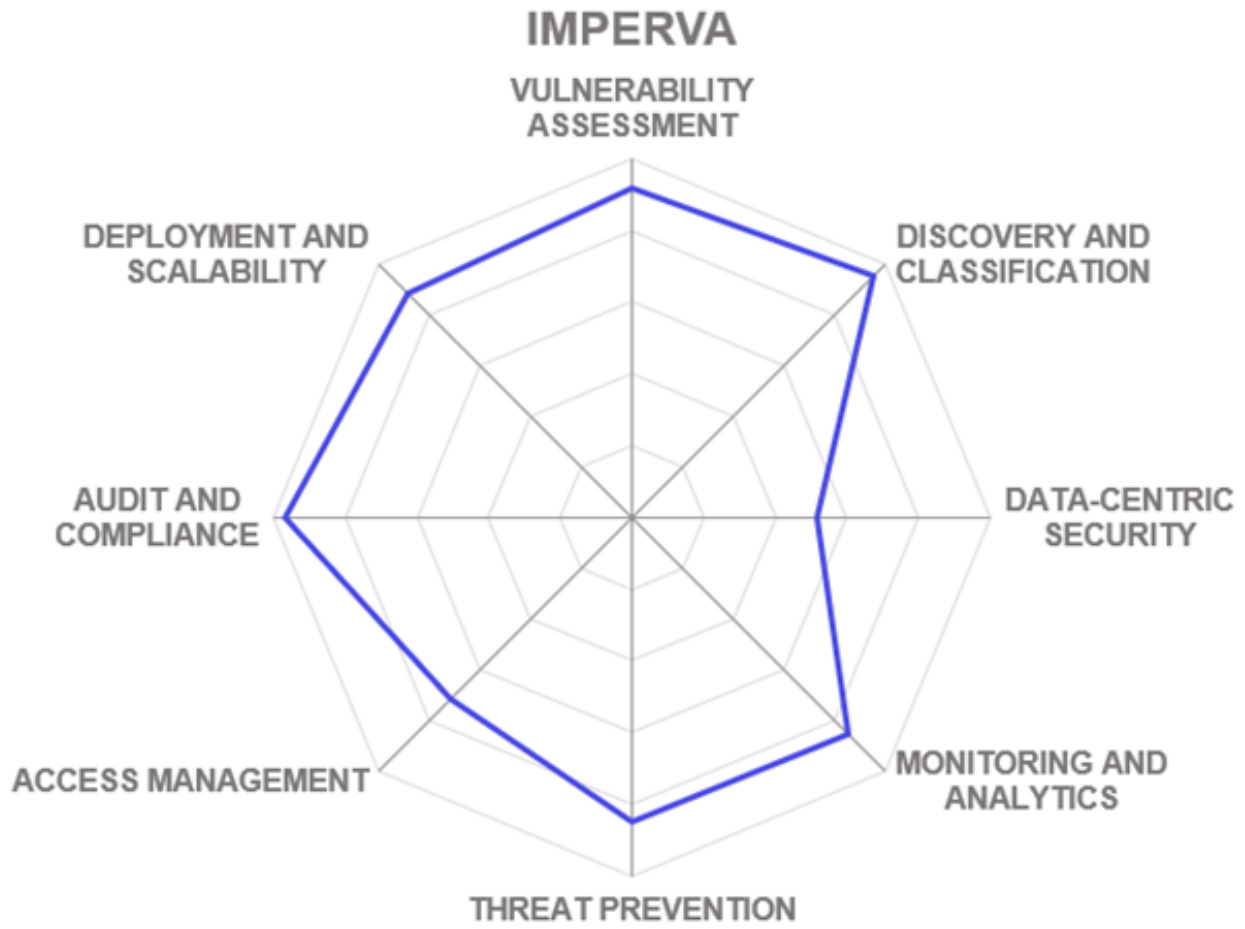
IMPERVA

VULNERABILITY ASSESSMENT

DEPLOYMENT AND SCALABILITY

DISCOVERY AND CLASSIFICATION

AUDIT AND COMPLIANCE

DATA-CENTRIC SECURITY

ACCESS MANAGEMENT

MONITORING AND ANALYTICS

THREAT PREVENTION